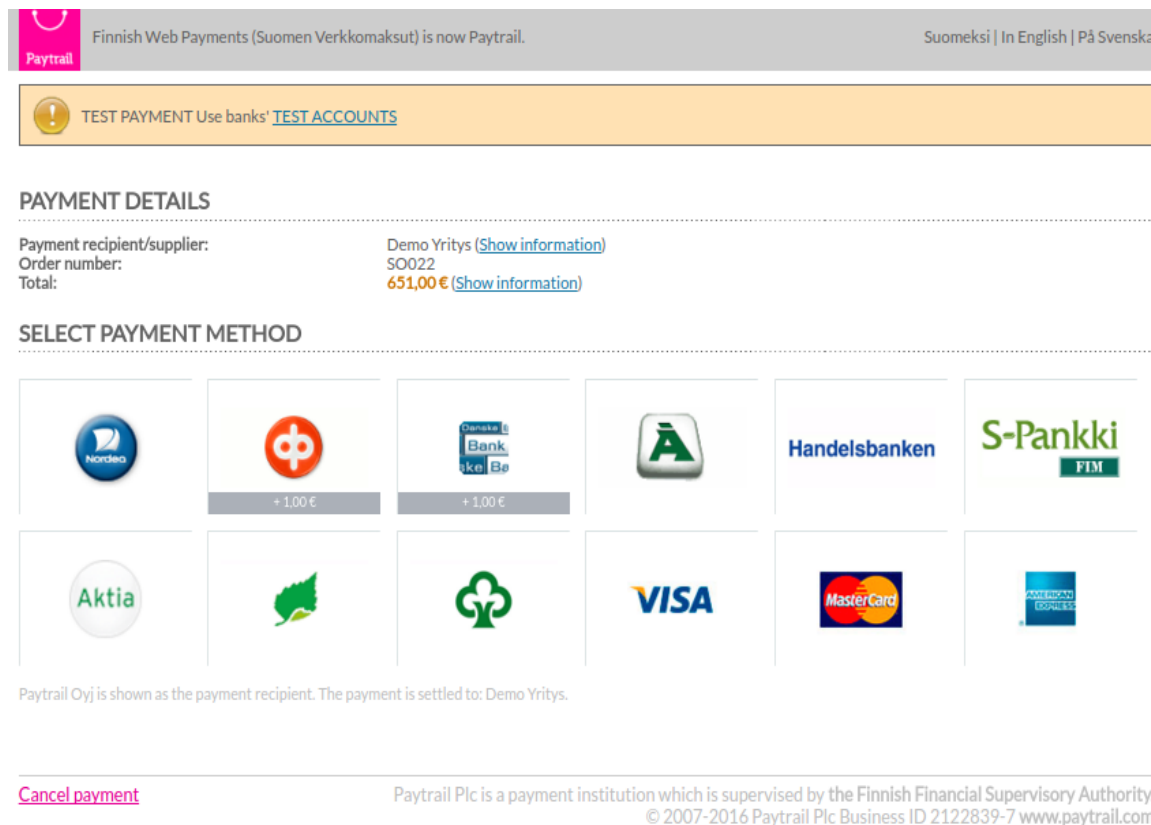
Paytrail

Finnish Web Payments (Suomen Verkkomaksut) is now Paytrail.

Suomeksi | In English | På Svenska

TEST PAYMENT Use banks' TEST ACCOUNTS

PAYMENT DETAILS

Payment recipient/supplier: Demo Yritys (Show information)
Order number: SO022
Total: 651,00 € (Show information)

SELECT PAYMENT METHOD

Nordea

+ 1,00 €

Danske Bank Danske Bank

+ 1,00 €

Handelsbanken

S-Pankki FIM

Aktia

VISA

MasterCard

AMERICAN EXPRESS

Paytrail Oyj is shown as the payment recipient. The payment is settled to: Demo Yritys.

Cancel payment

Paytrail Plc is a payment institution which is supervised by the Finnish Financial Supervisory Authority
© 2007-2016 Paytrail Plc Business ID 2122839-7 www.paytrail.com